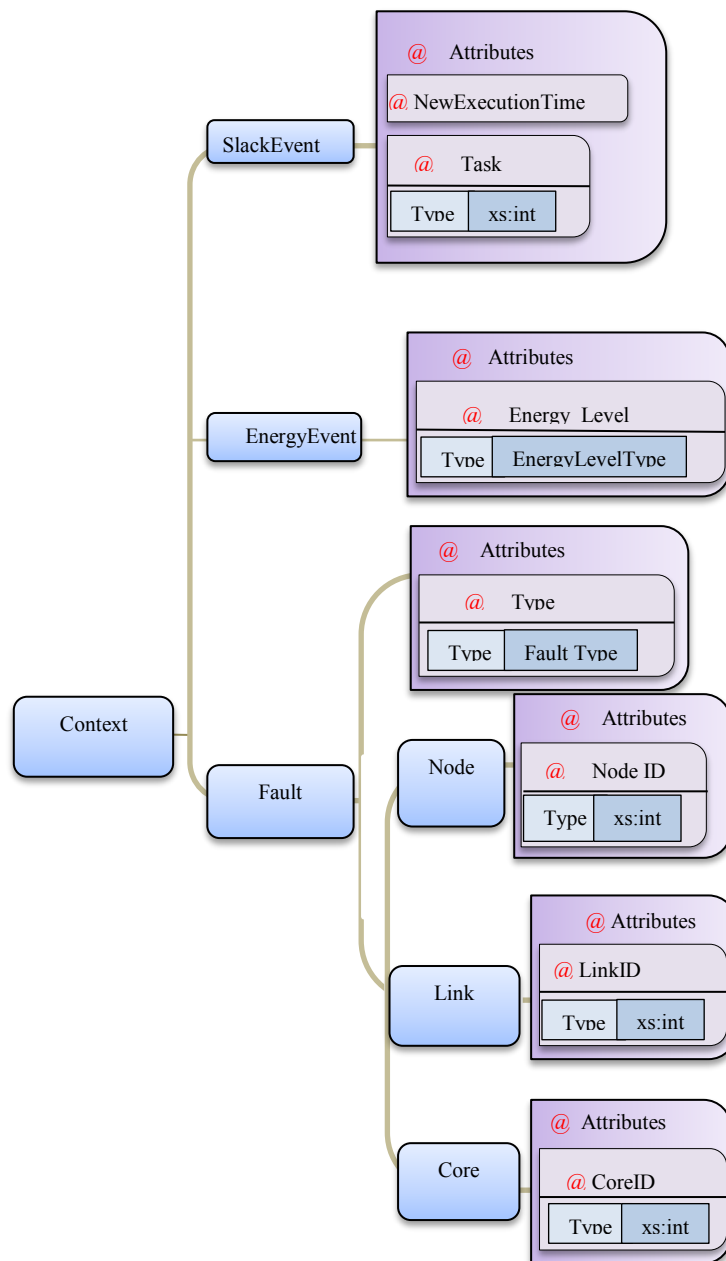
@ Attributes
@ NewExecutionTime
@ Task
| Type | xs:int |
|---|---|

SlackEvent

@ Attributes
@ Energy_Level
| Type | EnergyLevelType |
|---|---|

EnergyEvent

@ Attributes
@ Type
| Type | Fault Type |
|---|---|

Context

Fault

Node

@ Attributes
@ Node ID
| Type | xs:int |
|---|---|

@ Attributes
@ LinkID
| Type | xs:int |
|---|---|

Link

@ Attributes
@ CoreID
| Type | xs:int |
|---|---|

Core